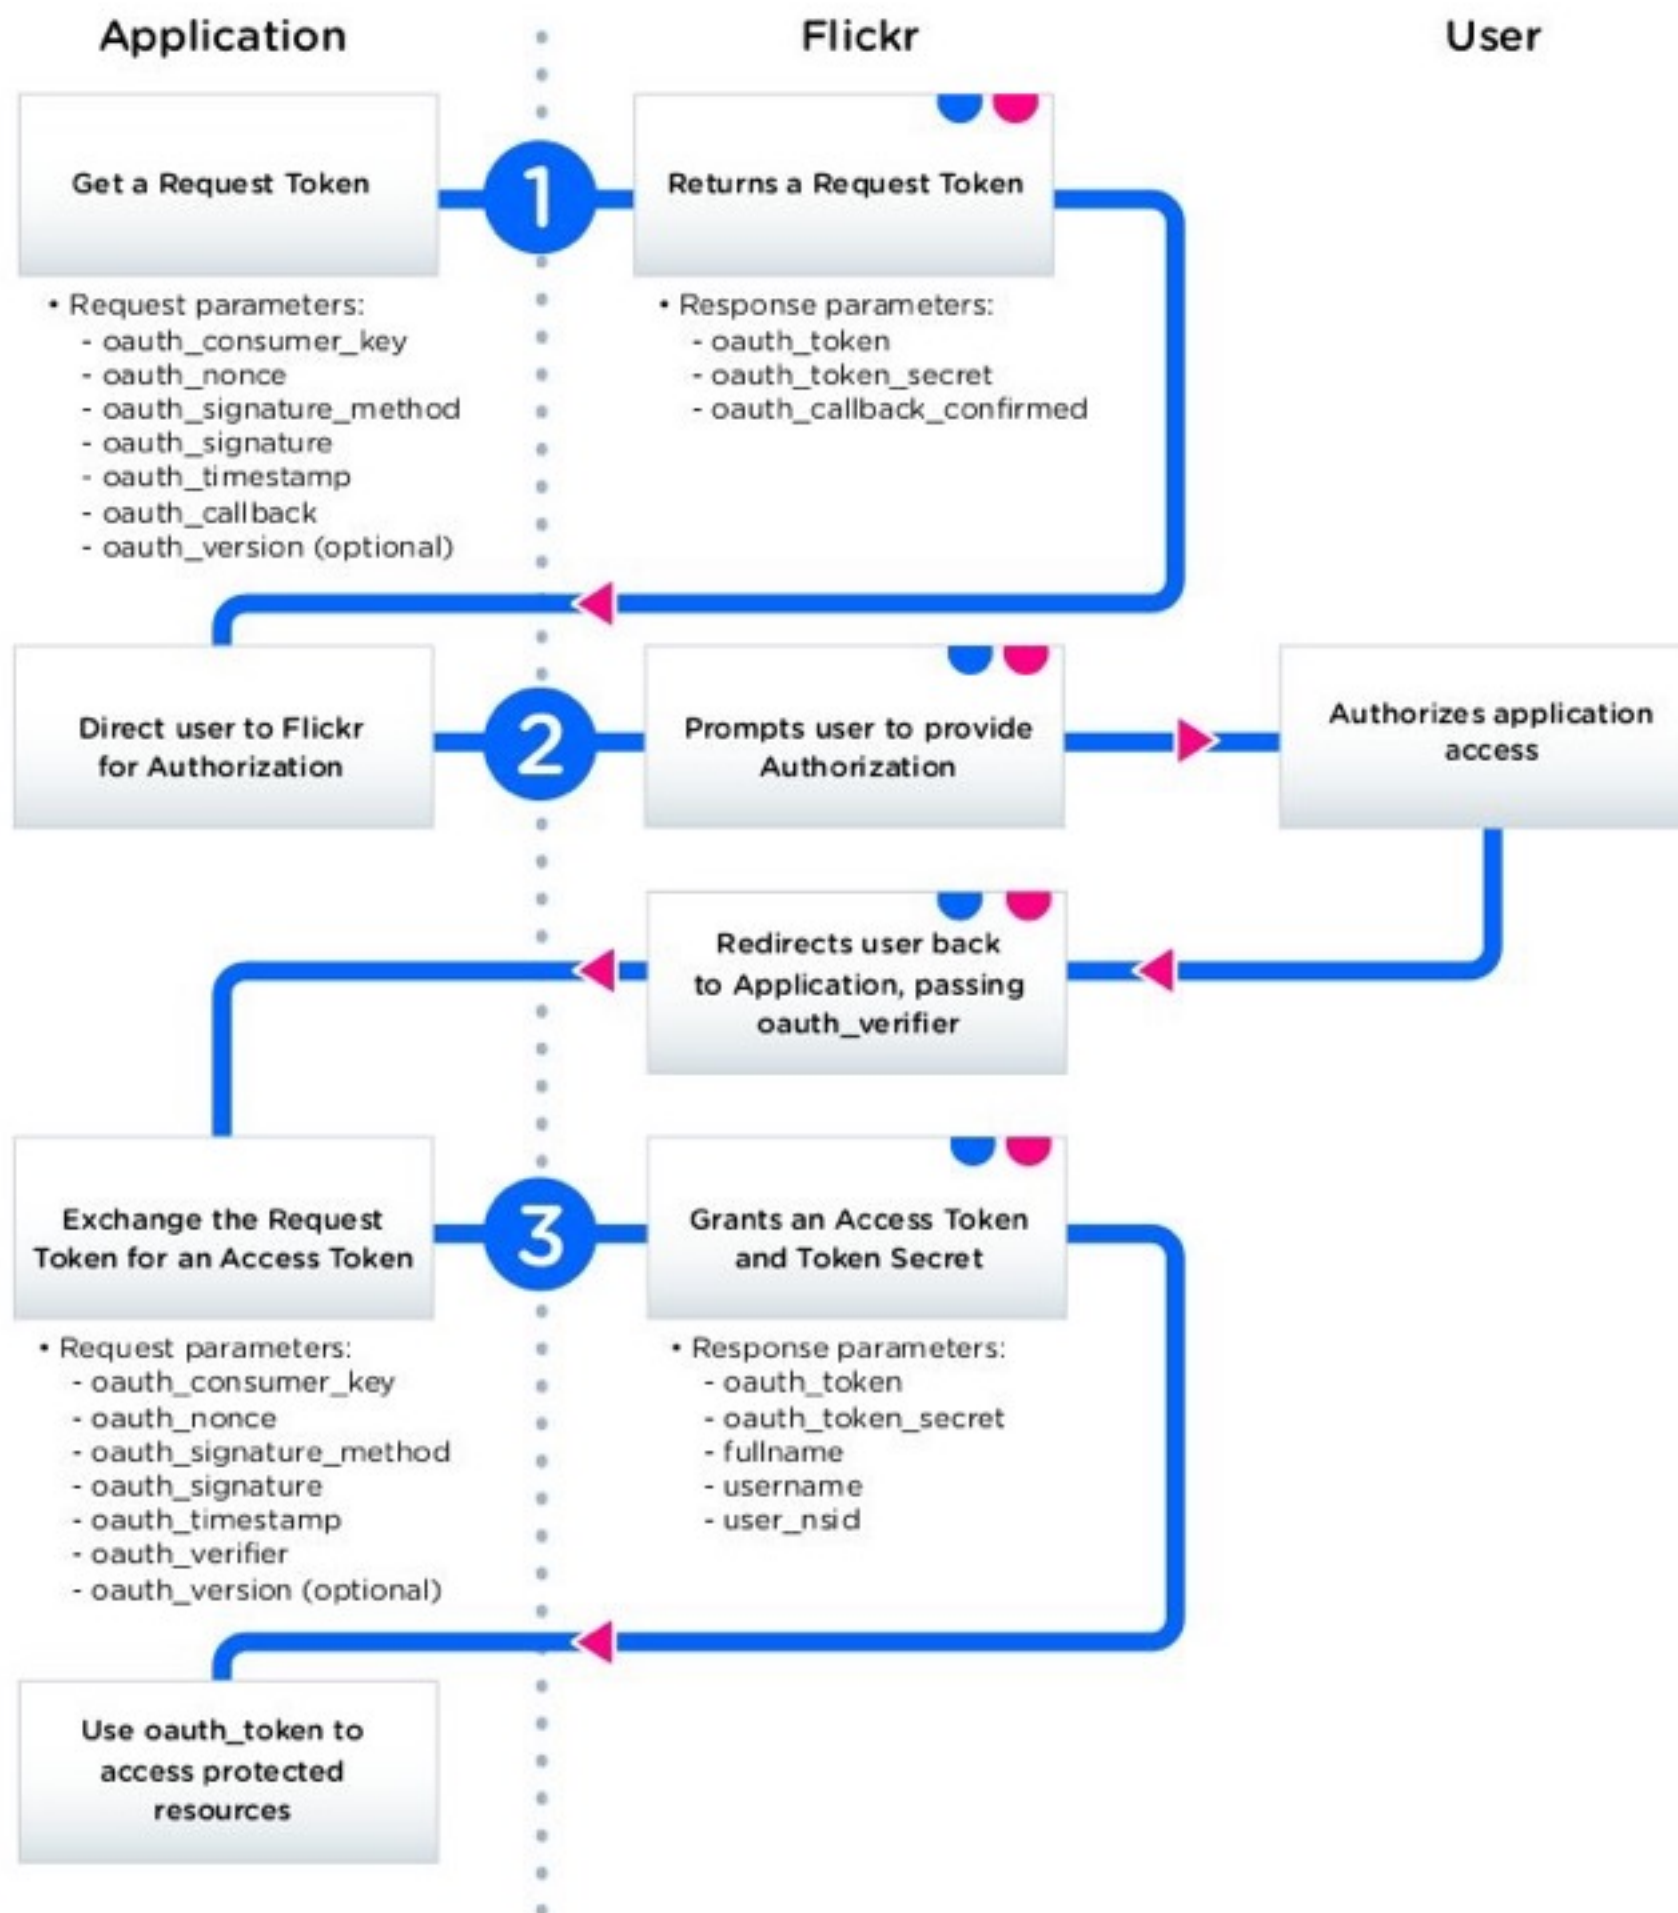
Application

Flickr

User

Get a Request Token

1

Returns a Request Token

• Request parameters:
- oauth_consumer_key
- oauth_nonce
- oauth_signature_method
- oauth_signature
- oauth_timestamp
- oauth_callback
- oauth_version (optional)

• Response parameters:
- oauth_token
- oauth_token_secret
- oauth_callback_confirmed

Direct user to Flickr for Authorization

2

Prompts user to provide Authorization

Authorizes application access

Redirects user back to Application, passing oauth_verifier

Exchange the Request Token for an Access Token

3

Grants an Access Token and Token Secret

• Request parameters:
- oauth_consumer_key
- oauth_nonce
- oauth_signature_method
- oauth_signature
- oauth_timestamp
- oauth_verifier
- oauth_version (optional)

• Response parameters:
- oauth_token
- oauth_token_secret
- fullname
- username
- user_nsid

Use oauth_token to access protected resources